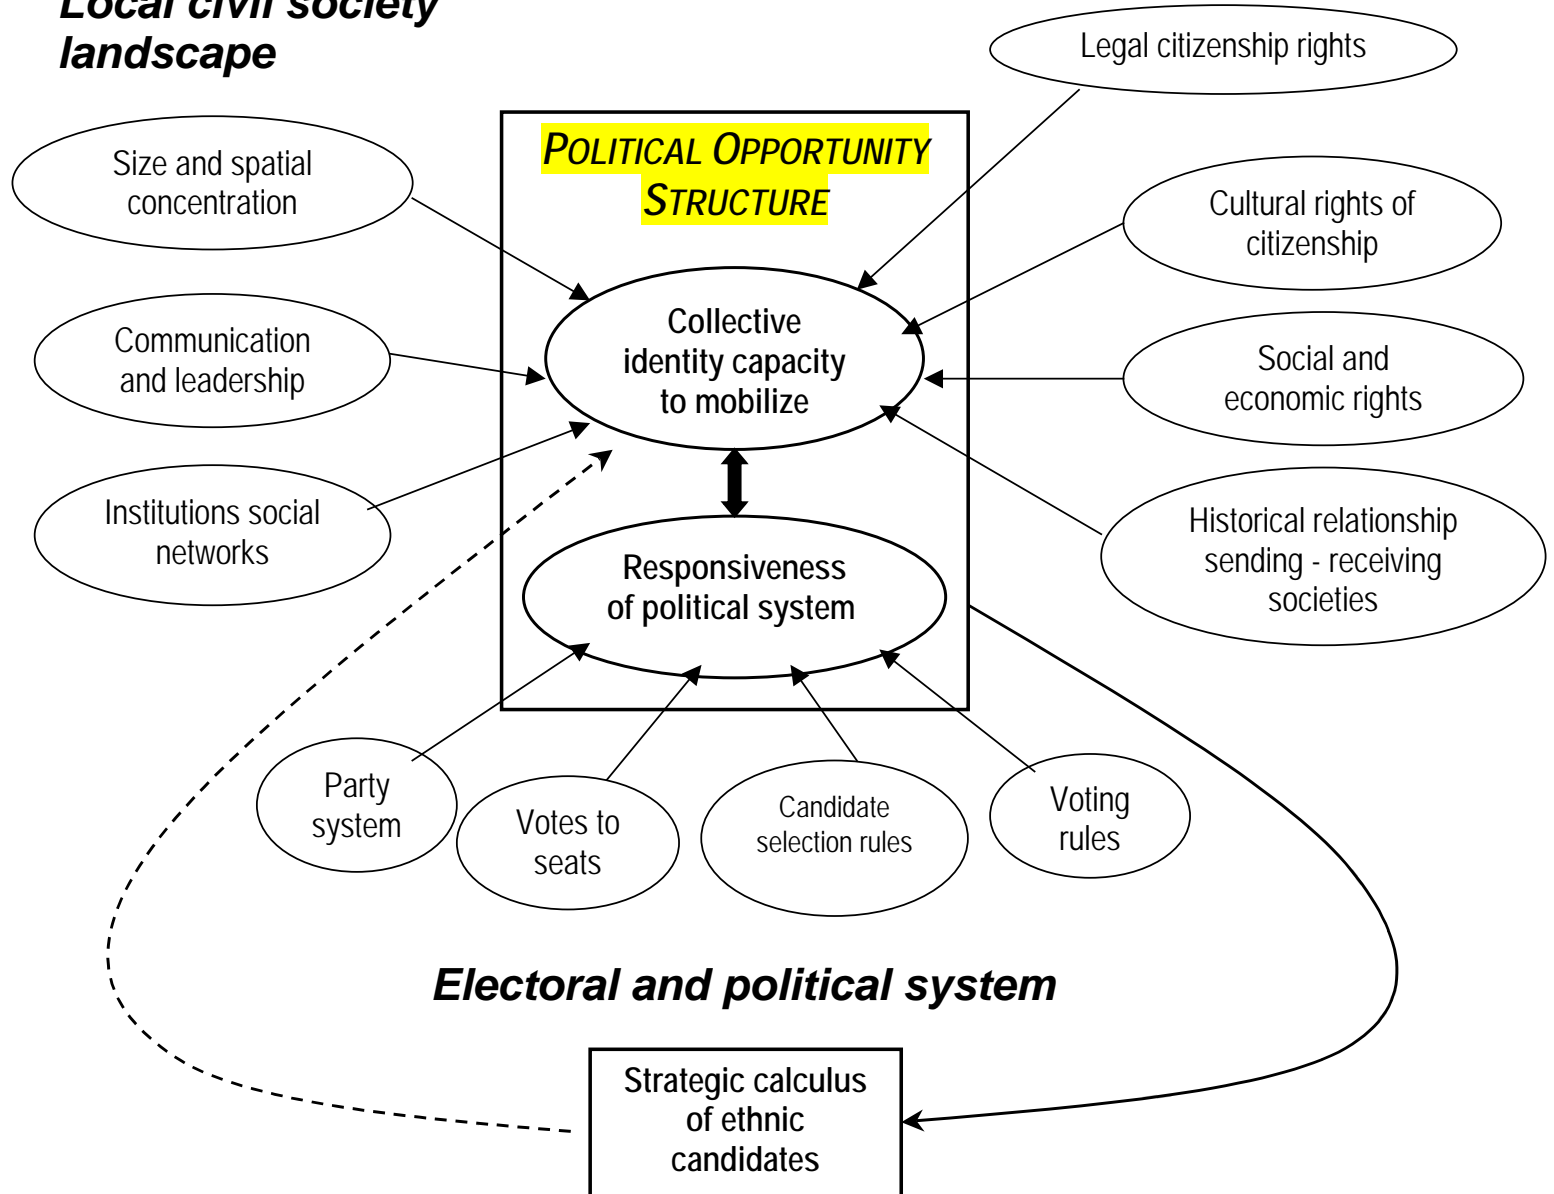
Local civil society landscape

Legal citizenship rights

POLITICAL OPPORTUNITY STRUCTURE

Size and spatial concentration

Cultural rights of citizenship

Collective identity capacity to mobilize

Communication and leadership

Social and economic rights

Institutions social networks

Historical relationship sending - receiving societies

Responsiveness of political system

Party system

Votes to seats

Candidate selection rules

Voting rules

Electoral and political system

Strategic calculus of ethnic candidates